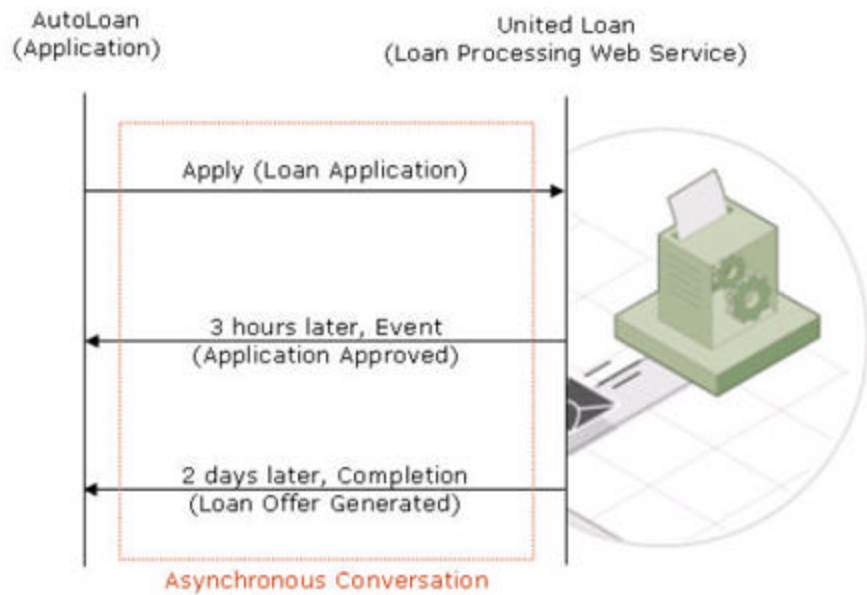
AutoLoan
(Application)

United Loan
(Loan Processing Web Service)

Apply (Loan Application)

3 hours later, Event
(Application Approved)

2 days later, Completion
(Loan Offer Generated)

Asynchronous Conversation